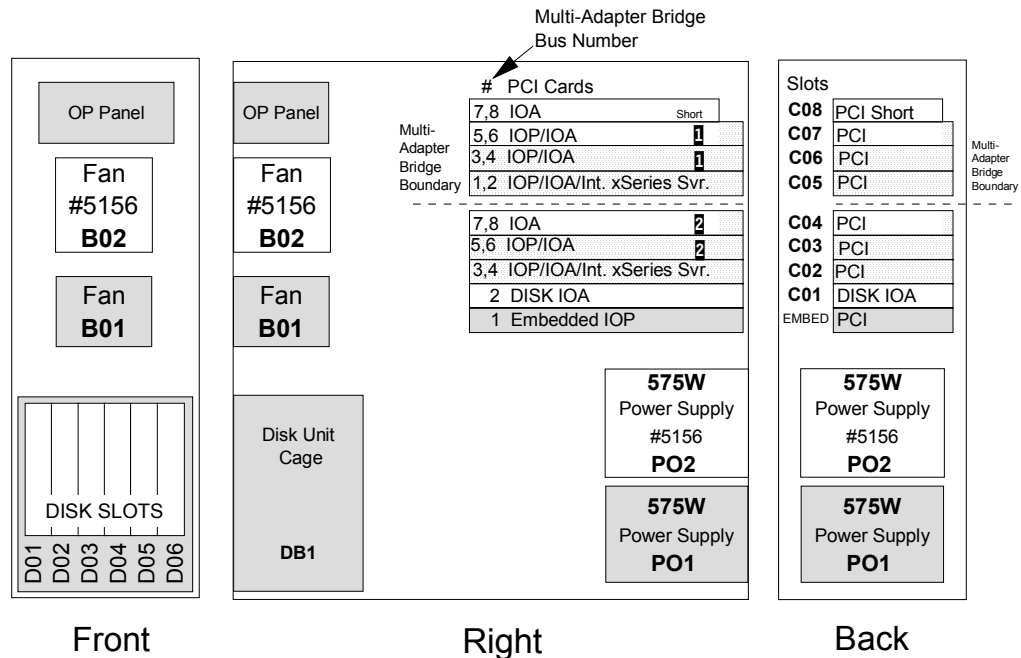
Multi-Adapter Bridge Bus Number

OP Panel

Fan
#5156
B02

Fan
B01

DISK SLOTS
D01 D02 D03 D04 D05 D06

Front

OP Panel

Fan
#5156
B02

Fan
B01

Disk Unit Cage

DB1

# PCI Cards

Multi-Adapter Bridge Boundary

7,8 IOA Short
5,6 IOP/IOA 1
3,4 IOP/IOA 1
1,2 IOP/IOA/Int. xSeries Svr.
7,8 IOA 2
5,6 IOP/IOA 2
3,4 IOP/IOA/Int. xSeries Svr.
2 DISK IOA
1 Embedded IOP

575W
Power Supply
#5156
PO2

575W
Power Supply
PO1

Right

Slots
C08 PCI Short
C07 PCI
C06 PCI
C05 PCI
C04 PCI
C03 PCI
C02 PCI
C01 DISK IOA
EMBED PCI

Multi-Adapter Bridge Boundary

575W
Power Supply
#5156
PO2

575W
Power Supply
PO1

Back